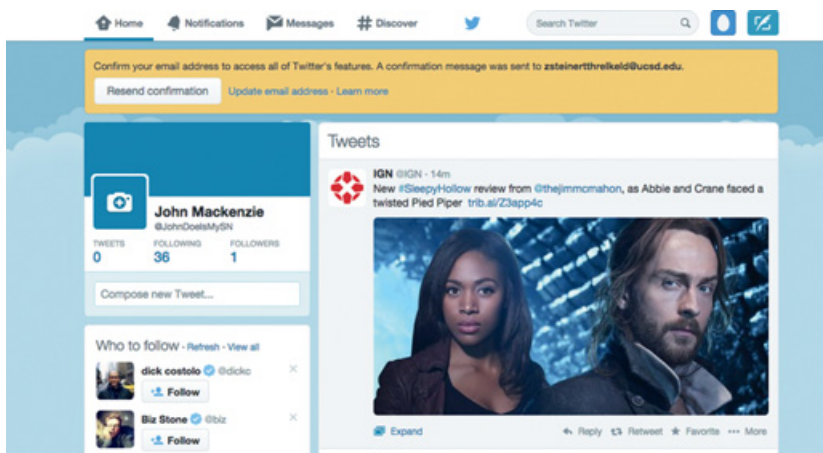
Home Notifications Messages # Discover Search Twitter

Confirm your email address to access all of Twitter's features. A confirmation message was sent to zsteinertthrelkeld@ucsd.edu.

Resend confirmation Update email address · Learn more

John Mackenzie
@JohnDoeIsMySN

TWEETS 0 FOLLOWING 36 FOLLOWERS 1

Compose new Tweet...

Who to follow · Refresh · View all

dick costolo @dickc
Follow

Biz Stone @biz
Follow

Tweets

IGN @IGN · 14m
New #SleepyHollow review from @thejimmcmahon, as Abbie and Crane faced a twisted Pied Piper trib.al/Z3app4c

Expand Reply Retweet Favorite More